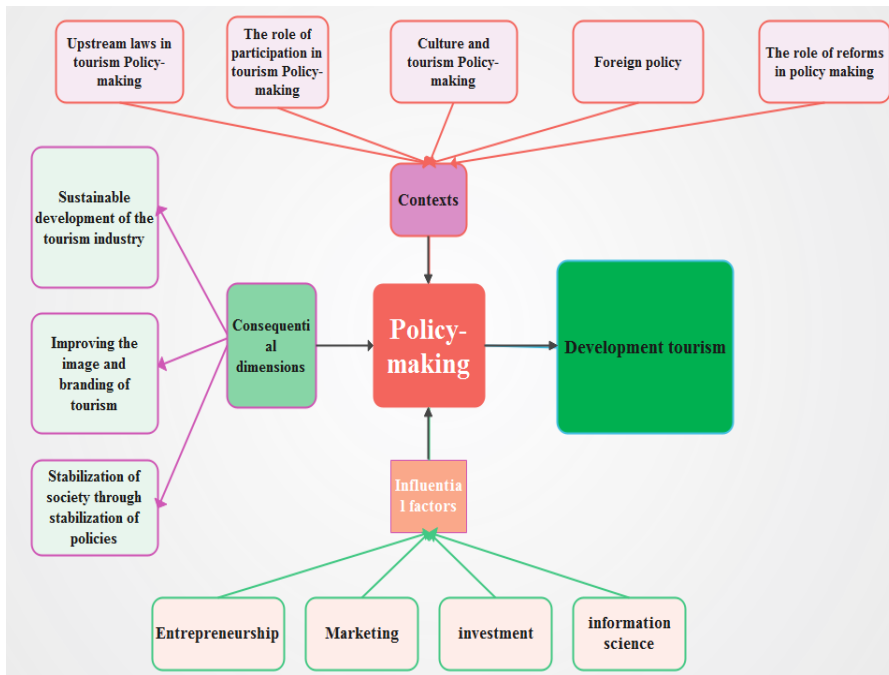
Upstream laws in tourism Policy-making

The role of participation in tourism Policy-making

Culture and tourism Policy-making

Foreign policy

The role of reforms in policy making

Contexts

Sustainable development of the tourism industry

Improving the image and branding of tourism

Stabilization of society through stabilization of policies

Consequential dimensions

Policy-making

Development tourism

Influential factors

Entrepreneurship

Marketing

investment

information science